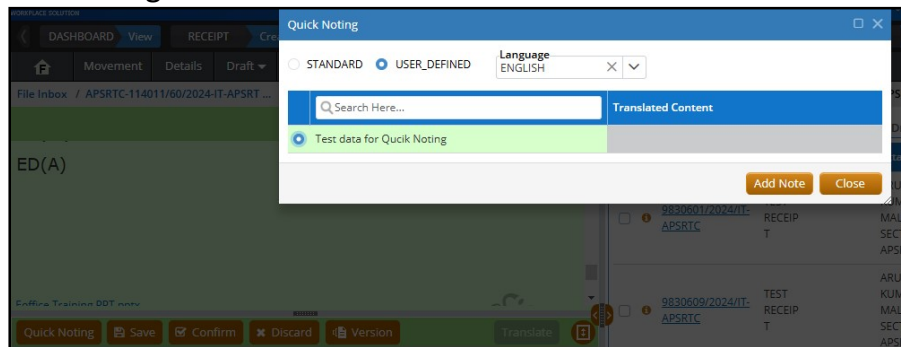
WORKPLACE SOLUTION

DASHBOARD View RECEIPT Cre

Movement Details Draft

File Inbox / APSRTC-114011/60/2024-IT-APSRT ...

ED(A)

Efffice Training PPT pptx

Quick Noting Save Confirm Discard Version Translate

Quick Noting

STANDARD USER_DEFINED

Language
ENGLISH

Search Here...

Translated Content

Test data for Qucik Noting

Add Note Close

9830601/2024/IT-APSRTC TEST RECEIPT

9830609/2024/IT-APSRTC TEST RECEIPT

ARU KUM MAL SECT APSI